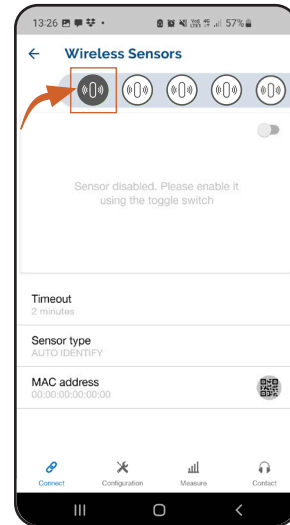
13:26 57%

←  Wireless Sensors

Sensor disabled. Please enable it using the toggle switch

Timeout
2 minutes

Sensor type
AUTO IDENTIFY

MAC address
00:00:00:00:00:00

Connect  Configuration  Measure  Contact